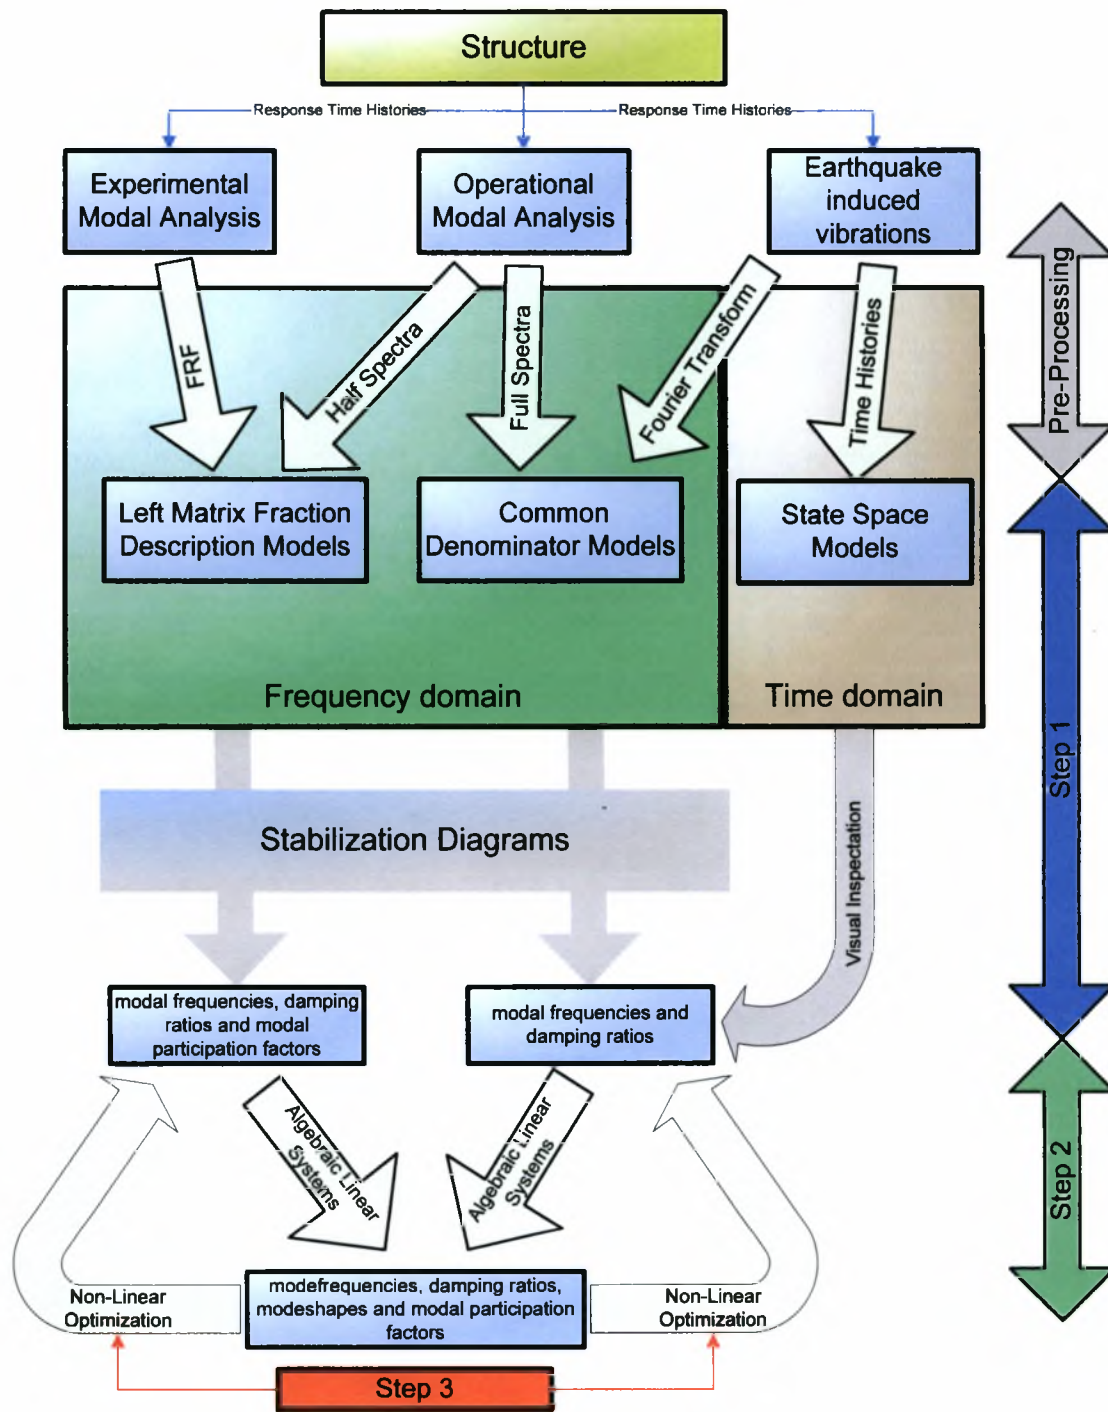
Structure

Response Time Histories

Response Time Histories

Experimental Modal Analysis

Operational Modal Analysis

Earthquake induced vibrations

Pre-Processing

FRF

Half Spectra

Full Spectra

Fourier Transform

Time Histories

Left Matrix Fraction Description Models

Common Denominator Models

State Space Models

Frequency domain

Time domain

Step 1

Stabilization Diagrams

Visual Inspectation

modal frequencies, damping ratios and modal participation factors

modal frequencies and damping ratios

Algebraic Linear Systems

Algebraic Linear Systems

Step 2

Non-Linear Optimization

modefrequencies, damping ratios, modeshapes and modal participation factors

Non-Linear Optimization

Step 3